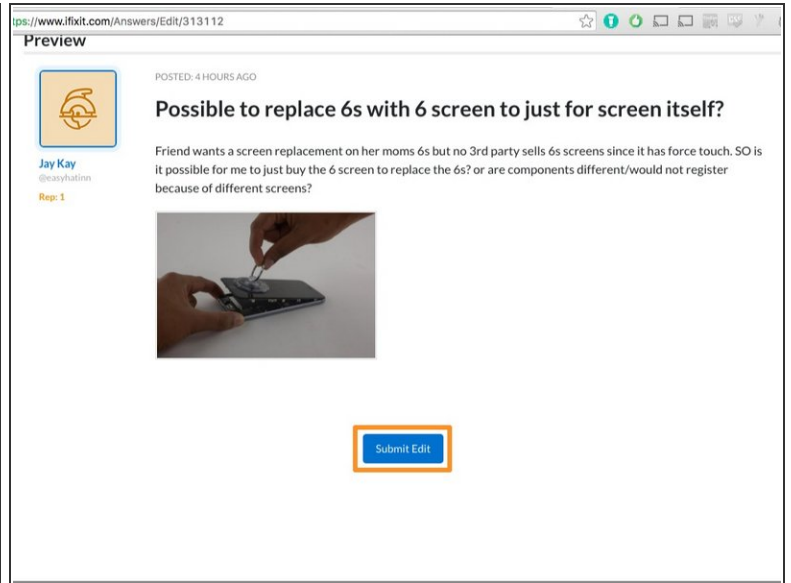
tps://www.ifixit.com/Answers/Edit/313112

Preview

POSTED: 4 HOURS AGO

Possible to replace 6s with 6 screen to just for screen itself?

Jay Kay
@easyhatinn
Rep: 1

Friend wants a screen replacement on her moms 6s but no 3rd party sells 6s screens since it has force touch. SO is it possible for me to just buy the 6 screen to replace the 6s? or are components different/would not register because of different screens?

Submit Edit